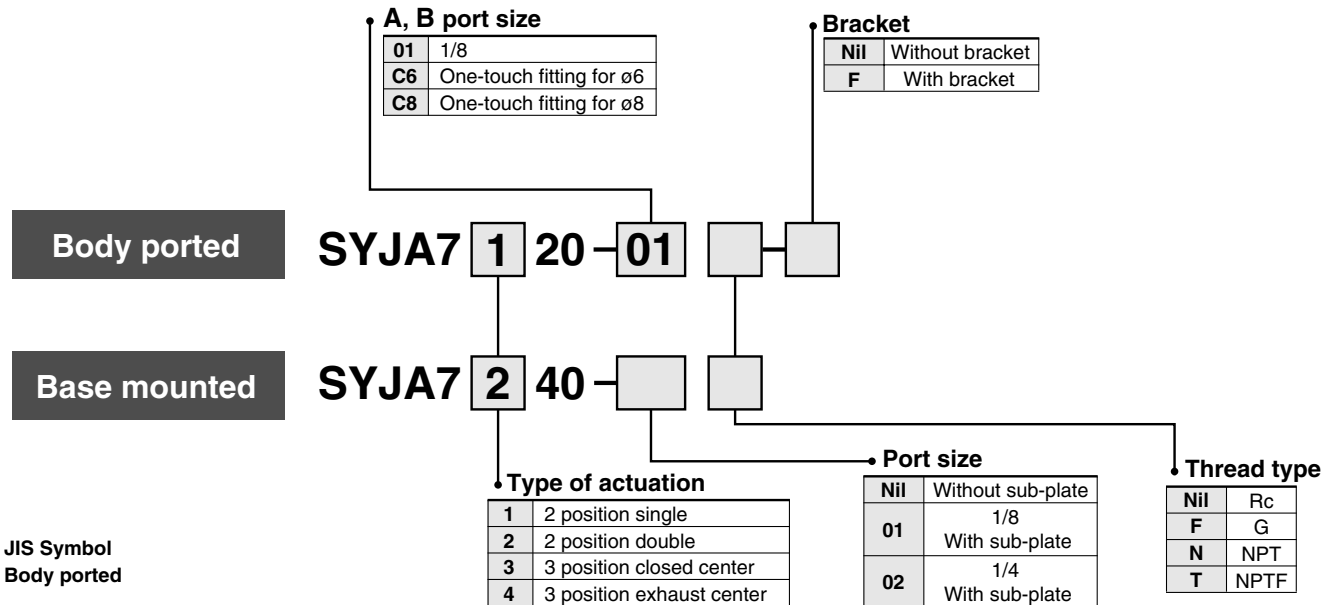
A, B port size

| 01 | 1/8 |
|---|---|
| C6 | One-touch fitting for ø6 |
| C8 | One-touch fitting for ø8 |

Bracket

| Nil | Without bracket |
|---|---|
| F | With bracket |

Body ported

SYJA7 1 20 – 01 –

Base mounted

SYJA7 2 40 –

Type of actuation

| 1 | 2 position single |
|---|---|
| 2 | 2 position double |
| 3 | 3 position closed center |
| 4 | 3 position exhaust center |

Port size

| Nil | Without sub-plate |
|---|---|
| 01 | 1/8 With sub-plate |
| 02 | 1/4 With sub-plate |

Thread type

| Nil | Rc |
|---|---|
| F | G |
| N | NPT |
| T | NPTF |

JIS Symbol
Body ported